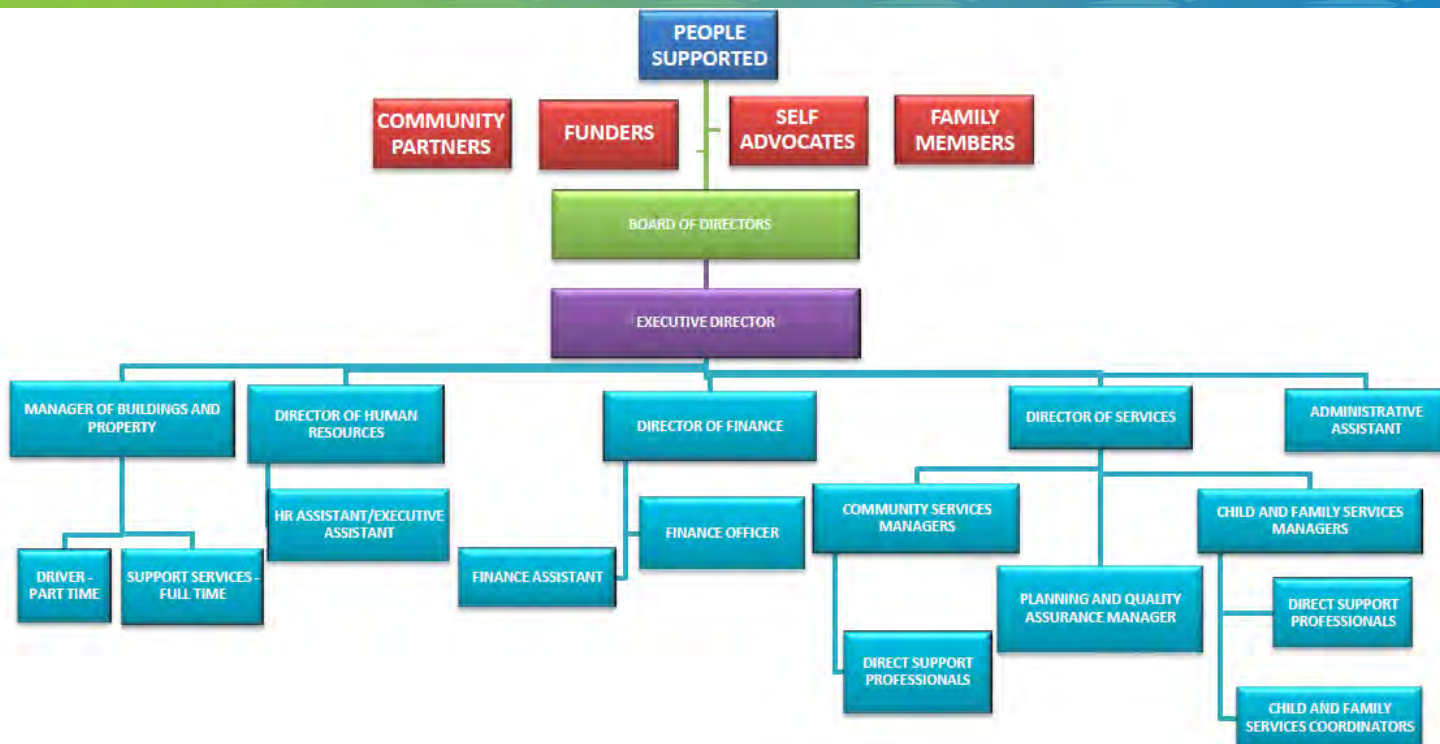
PEOPLE SUPPORTED

COMMUNITY PARTNERS

FUNDERS

SELF ADVOCATES

FAMILY MEMBERS

BOARD OF DIRECTORS

EXECUTIVE DIRECTOR

MANAGER OF BUILDINGS AND PROPERTY

DIRECTOR OF HUMAN RESOURCES

DIRECTOR OF FINANCE

DIRECTOR OF SERVICES

ADMINISTRATIVE ASSISTANT

DRIVER - PART TIME

SUPPORT SERVICES - FULL TIME

HR ASSISTANT/EXECUTIVE ASSISTANT

FINANCE ASSISTANT

FINANCE OFFICER

COMMUNITY SERVICES MANAGERS

DIRECT SUPPORT PROFESSIONALS

PLANNING AND QUALITY ASSURANCE MANAGER

CHILD AND FAMILY SERVICES MANAGERS

DIRECT SUPPORT PROFESSIONALS

CHILD AND FAMILY SERVICES COORDINATORS